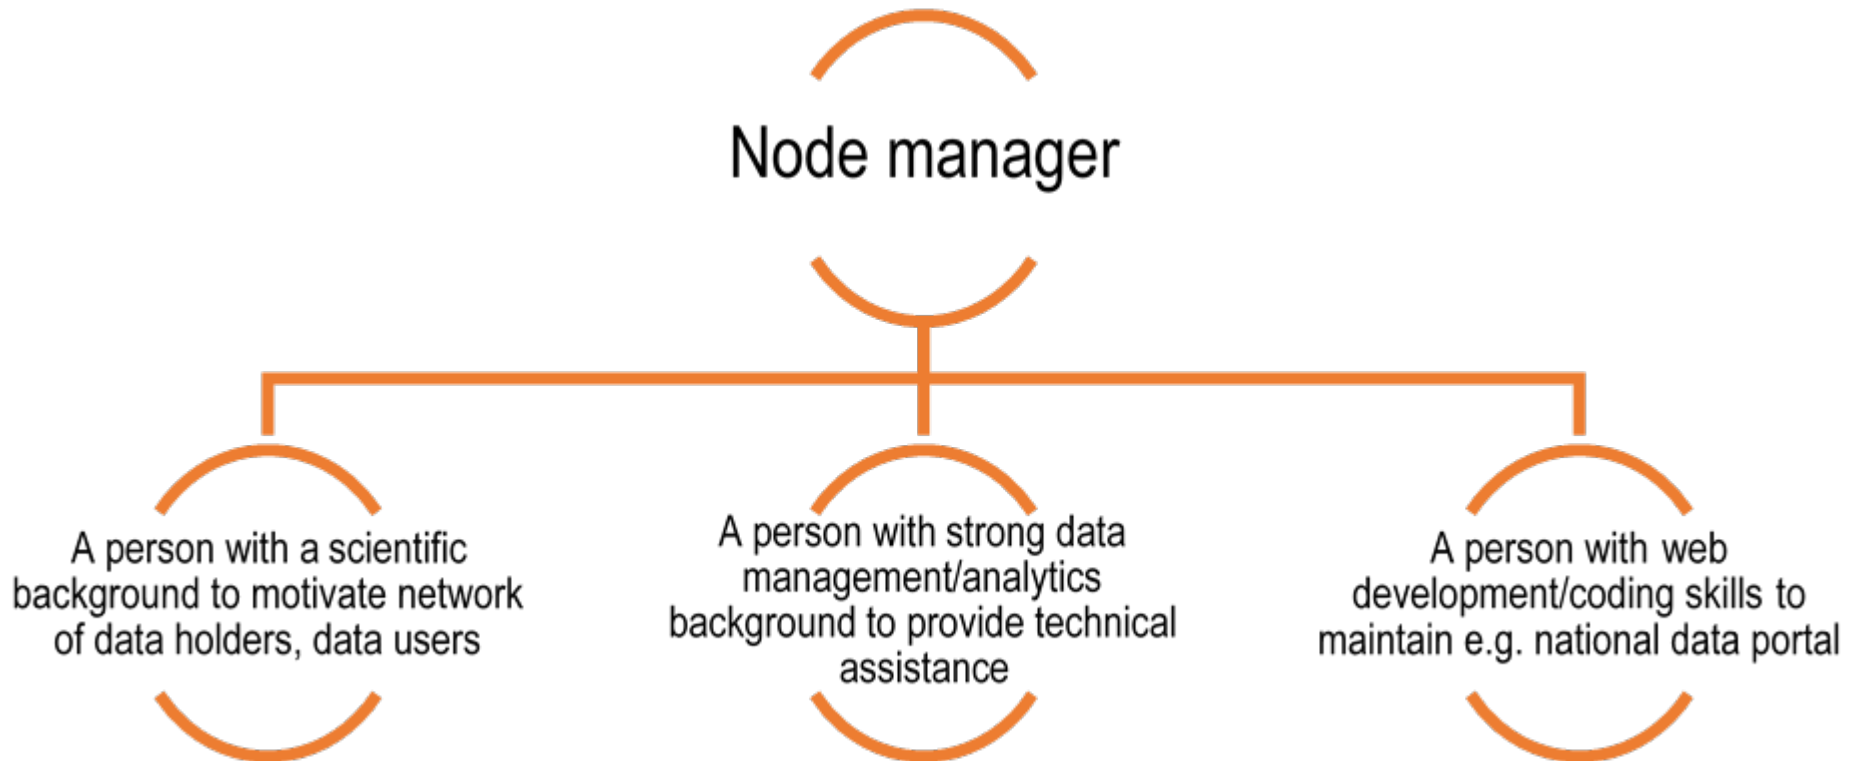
Node manager

A person with a scientific background to motivate network of data holders, data users

A person with strong data management/analytics background to provide technical assistance

A person with web development/coding skills to maintain e.g. national data portal